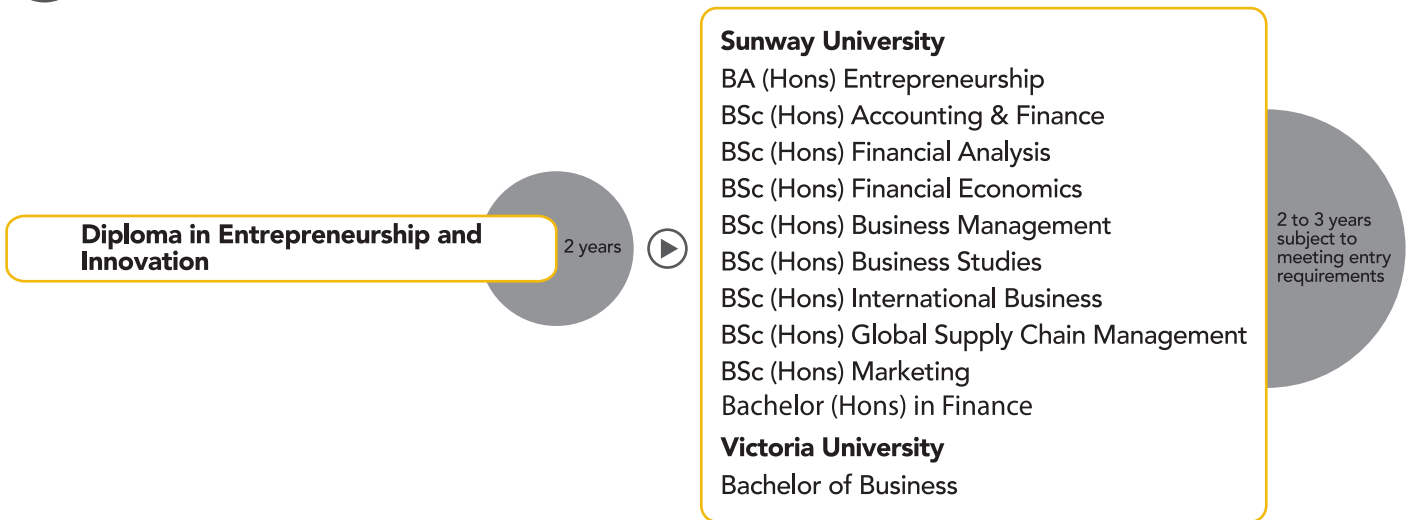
Diploma in Entrepreneurship and Innovation

2 years

Sunway University
BA (Hons) Entrepreneurship
BSc (Hons) Accounting & Finance
BSc (Hons) Financial Analysis
BSc (Hons) Financial Economics
BSc (Hons) Business Management
BSc (Hons) Business Studies
BSc (Hons) International Business
BSc (Hons) Global Supply Chain Management
BSc (Hons) Marketing
Bachelor (Hons) in Finance

Victoria University
Bachelor of Business

2 to 3 years subject to meeting entry requirements